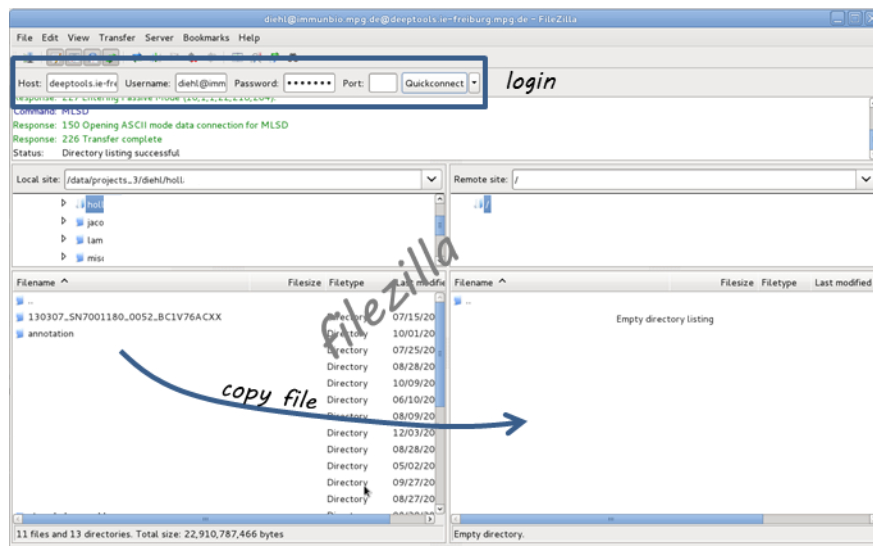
diehl@immunbio.mpg.de@deeptools.ie-freiburg.mpg.de - FileZilla

File Edit View Transfer Server Bookmarks Help

Host: deeptools.ie-fre Username: diehl@imm Password: ••••••• Port: Quickconnect

login

Response: 227 Entering Passive Mode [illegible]
Command: MLSD
Response: 150 Opening ASCII mode data connection for MLSD
Response: 226 Transfer complete
Status: Directory listing successful

Local site: /data/projects_3/diehl/holl

holl
jaco
lam
misc

Remote site: /

/

filezilla

| Filename | Filesize | Filetype | Last modified |
|---|---|---|---|
| .. | | | |
| 130307_SN7001180_0052_BC1V76ACXX | | Directory | 07/15/20 |
| annotation | | Directory | 10/01/20 |
| | | Directory | 07/25/20 |
| | | Directory | 08/28/20 |
| | | Directory | 10/09/20 |
| | | Directory | 06/10/20 |
| | | Directory | 08/09/20 |
| | | Directory | 12/03/20 |
| | | Directory | 08/28/20 |
| | | Directory | 05/02/20 |
| | | Directory | 09/27/20 |
| | | Directory | 08/27/20 |

copy file

| Filename | Filesize | Filetype | Last modified |
|---|---|---|---|
| .. | | | |

Empty directory listing

11 files and 13 directories. Total size: 22,910,787,466 bytes

Empty directory.